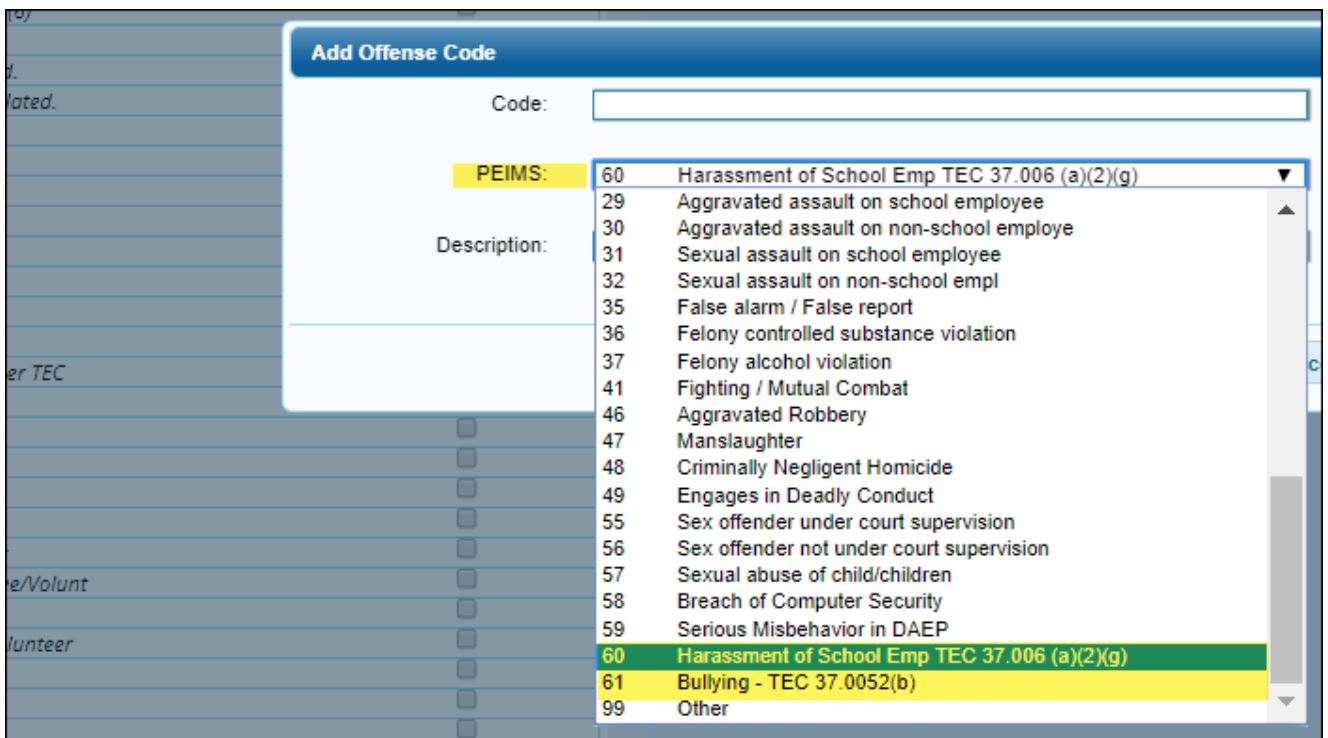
(a)
d.
lated.
er TEC
e/Volunt
lunteer

Add Offense Code

Code:

PEIMS: 60 Harassment of School Emp TEC 37.006 (a)(2)(g)

Description:

29 Aggravated assault on school employee
30 Aggravated assault on non-school employe
31 Sexual assault on school employee
32 Sexual assault on non-school empl
35 False alarm / False report
36 Felony controlled substance violation
37 Felony alcohol violation
41 Fighting / Mutual Combat
46 Aggravated Robbery
47 Manslaughter
48 Criminally Negligent Homicide
49 Engages in Deadly Conduct
55 Sex offender under court supervision
56 Sex offender not under court supervision
57 Sexual abuse of child/children
58 Breach of Computer Security
59 Serious Misbehavior in DAEP
60 Harassment of School Emp TEC 37.006 (a)(2)(g)
61 Bullying - TEC 37.0052(b)
99 Other